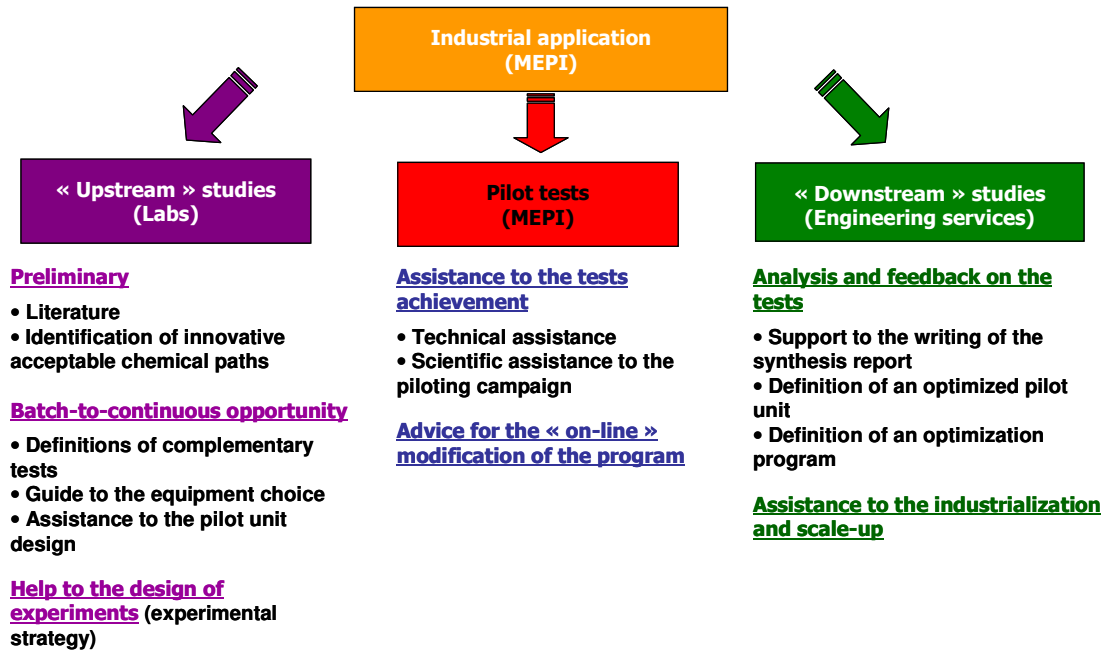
Industrial application
(MEPI)

« Upstream » studies
(Labs)

Preliminary

• Literature
• Identification of innovative acceptable chemical paths

Batch-to-continuous opportunity

• Definitions of complementary tests
• Guide to the equipment choice
• Assistance to the pilot unit design

Help to the design of experiments (experimental strategy)

Pilot tests
(MEPI)

Assistance to the tests achievement

• Technical assistance
• Scientific assistance to the piloting campaign

Advice for the « on-line » modification of the program

« Downstream » studies
(Engineering services)

Analysis and feedback on the tests

• Support to the writing of the synthesis report
• Definition of an optimized pilot unit
• Definition of an optimization program

Assistance to the industrialization and scale-up